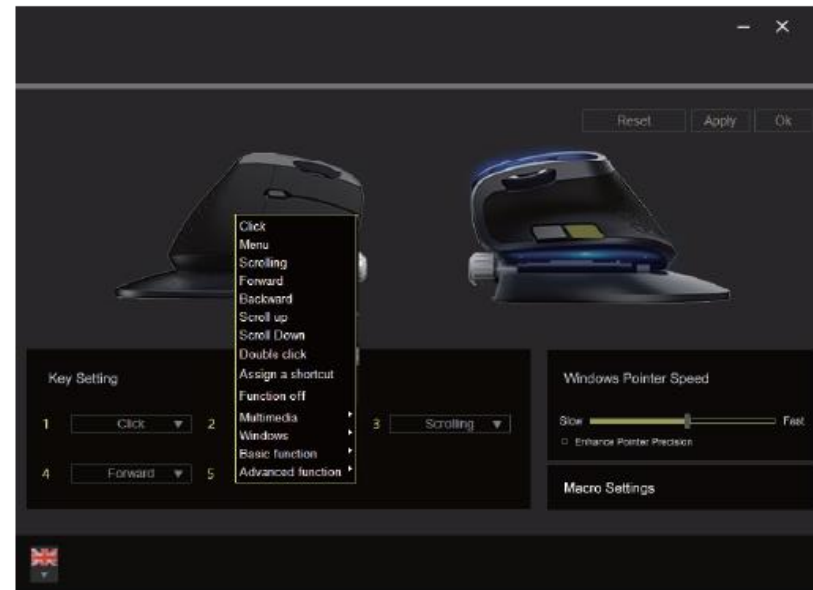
− ×

Reset Apply Ok

Click
Menu
Scrolling
Forward
Backward
Scroll up
Scroll Down
Double click
Assign a shortcut
Function off
Multimedia
Windows
Basic function
Advanced function

Key Setting

1 Click ▼ 2

3 Scrolling ▼

4 Forward ▼ 5

Windows Pointer Speed

Slow Fast

Enhance Pointer Precision

Macro Settings